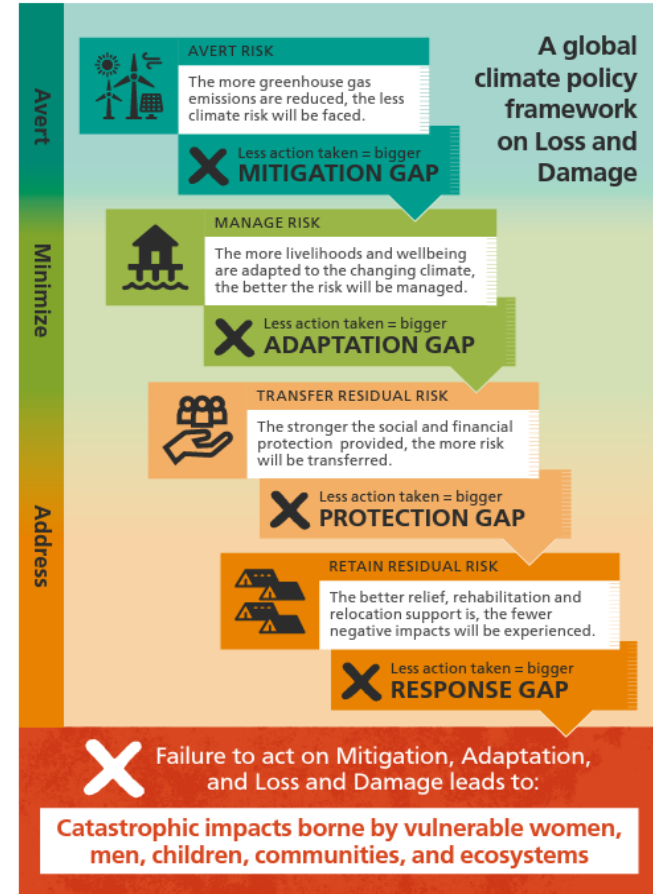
Avert

Minimize

Address

A global climate policy framework on Loss and Damage

AVERT RISK

The more greenhouse gas emissions are reduced, the less climate risk will be faced.

Less action taken = bigger
MITIGATION GAP

MANAGE RISK

The more livelihoods and wellbeing are adapted to the changing climate, the better the risk will be managed.

Less action taken = bigger
ADAPTATION GAP

TRANSFER RESIDUAL RISK

The stronger the social and financial protection provided, the more risk will be transferred.

Less action taken = bigger
PROTECTION GAP

RETAIN RESIDUAL RISK

The better relief, rehabilitation and relocation support is, the fewer negative impacts will be experienced.

Less action taken = bigger
RESPONSE GAP

Failure to act on Mitigation, Adaptation, and Loss and Damage leads to:

Catastrophic impacts borne by vulnerable women, men, children, communities, and ecosystems